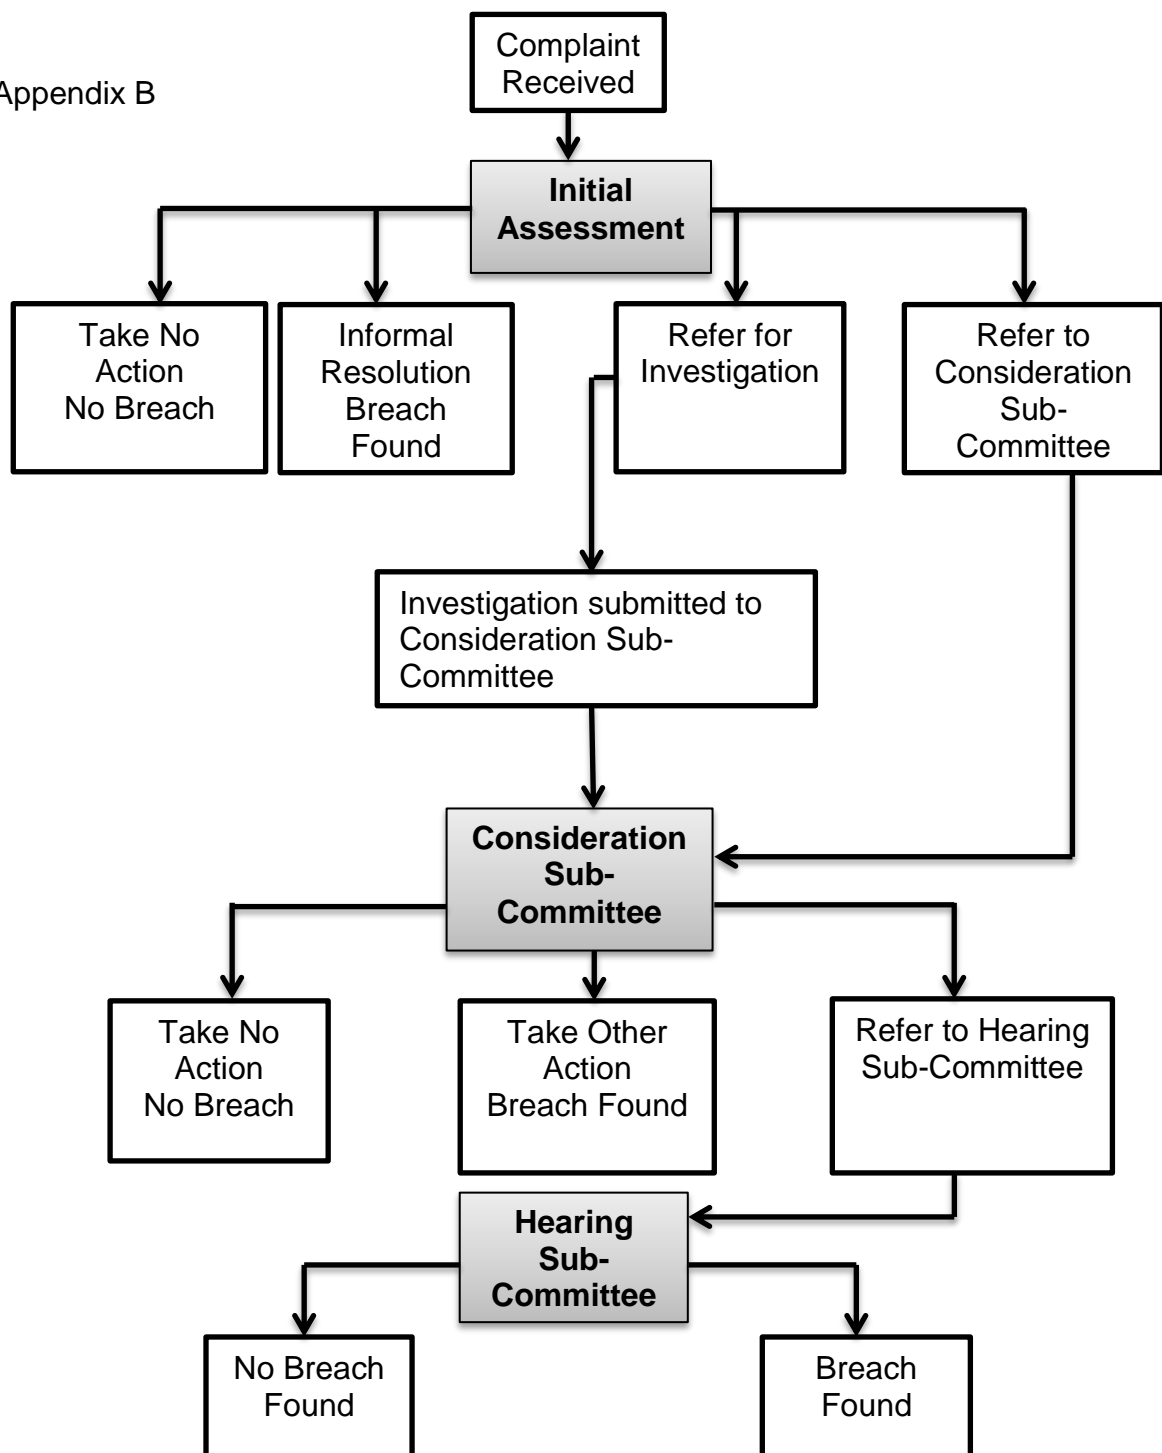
Appendix B

Complaint Received

Initial Assessment

Take No Action No Breach

Informal Resolution Breach Found

Refer for Investigation

Refer to Consideration Sub-Committee

Investigation submitted to Consideration Sub-Committee

Consideration Sub-Committee

Take No Action No Breach

Take Other Action Breach Found

Refer to Hearing Sub-Committee

Hearing Sub-Committee

No Breach Found

Breach Found